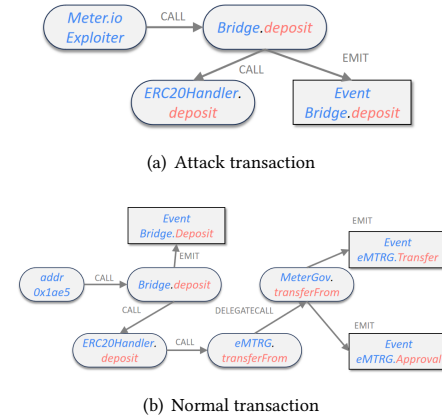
Meter.io Exploiter

CALL

Bridge.deposit

CALL

EMIT

ERC20Handler. deposit

Event Bridge.deposit

(a) Attack transaction

Event Bridge.Deposit

EMIT

addr 0x1ae5

CALL

Bridge.deposit

CALL

ERC20Handler. deposit

CALL

eMTRG. transferFrom

DELEGATECALL

MeterGov. transferFrom

EMIT

Event eMTRG.Transfer

EMIT

Event eMTRG.Approval

(b) Normal transaction